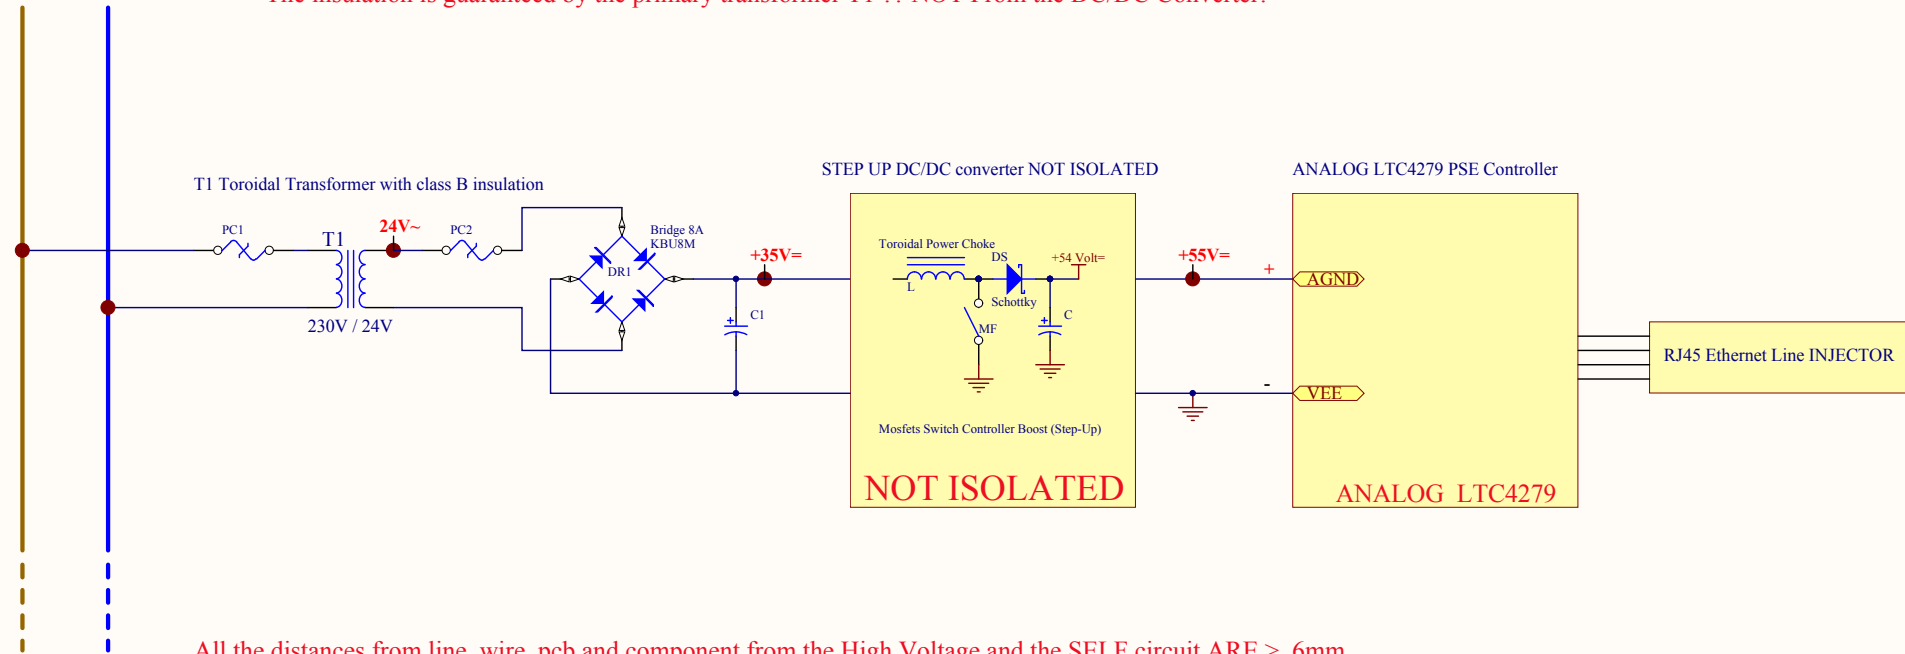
The insulation is guaranteed by the primary transformer T1 !! NOT From the DC/DC Converter!

T1 Toroidal Transformer with class B insulation

STEP UP DC/DC converter NOT ISOLATED

ANALOG LTC4279 PSE Controller

PC1

T1

24V~

PC2

Bridge 8A
KBU8M

DR1

+35V=

C1

230V / 24V

Toroidal Power Choke

L

DS

+54 Volt=

Schottky

MF

C

Mosfets Switch Controller Boost (Step-Up)

NOT ISOLATED

+55V=

+

AGND

-

VEE

ANALOG LTC4279

RJ45 Ethernet Line INJECTOR

All the distances from line, wire, pcb and component from the High Voltage and the SELF circuit ARE > 6mm